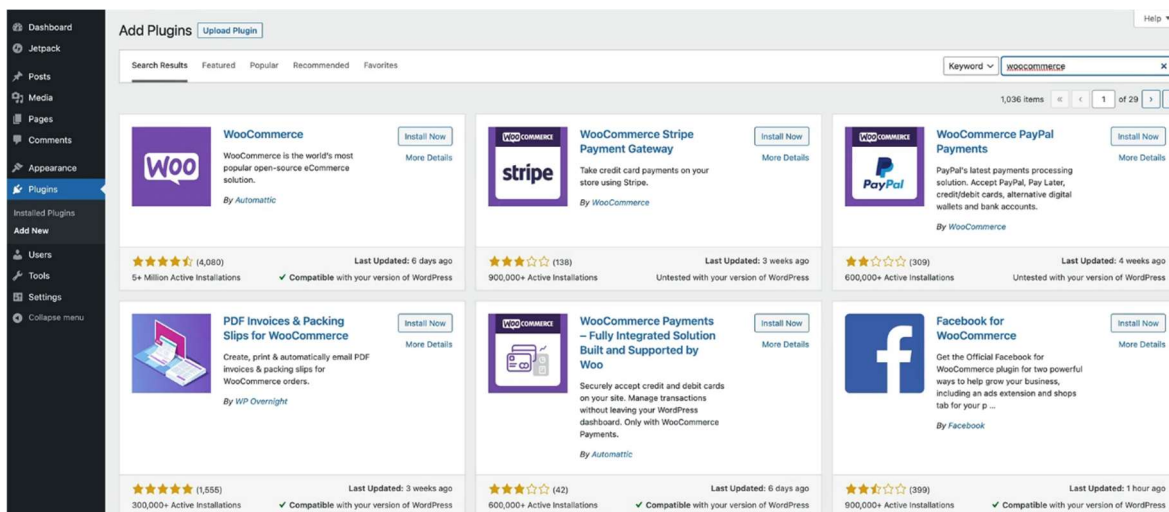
Dashboard
Jetpack
Posts
Media
Pages
Comments
Appearance
Plugins
Installed Plugins
Add New
Users
Tools
Settings
Collapse menu

Add Plugins Upload Plugin

Help

Search Results Featured Popular Recommended Favorites

Keyword woocommerce ×

1,036 items « ‹ 1 of 29 ›

Woo
WooCommerce
Install Now
More Details
WooCommerce is the world's most popular open-source eCommerce solution.
By Automattic
★★★★½ (4,080)
Last Updated: 6 days ago
5+ Million Active Installations
✓ Compatible with your version of WordPress

WOO COMMERCE stripe
WooCommerce Stripe Payment Gateway
Install Now
More Details
Take credit card payments on your store using Stripe.
By WooCommerce
★★★☆☆ (138)
Last Updated: 3 weeks ago
900,000+ Active Installations
Untested with your version of WordPress

WOO COMMERCE PayPal
WooCommerce PayPal Payments
Install Now
More Details
PayPal's latest payments processing solution. Accept PayPal, Pay Later, credit/debit cards, alternative digital wallets and bank accounts.
By WooCommerce
★★☆☆☆ (309)
Last Updated: 4 weeks ago
600,000+ Active Installations
Untested with your version of WordPress

PDF Invoices & Packing Slips for WooCommerce
Install Now
More Details
Create, print & automatically email PDF invoices & packing slips for WooCommerce orders.
By WP Overnight
★★★★★ (1,555)
Last Updated: 3 weeks ago
300,000+ Active Installations
✓ Compatible with your version of WordPress

WOO COMMERCE
WooCommerce Payments – Fully Integrated Solution Built and Supported by Woo
Install Now
More Details
Securely accept credit and debit cards on your site. Manage transactions without leaving your WordPress dashboard. Only with WooCommerce Payments.
By Automattic
★★★☆☆ (42)
Last Updated: 6 days ago
600,000+ Active Installations
✓ Compatible with your version of WordPress

Facebook for WooCommerce
Install Now
More Details
Get the Official Facebook for WooCommerce plugin for two powerful ways to help grow your business, including an ads extension and shops tab for your p ...
By Facebook
★★½☆☆ (399)
Last Updated: 1 hour ago
900,000+ Active Installations
✓ Compatible with your version of WordPress